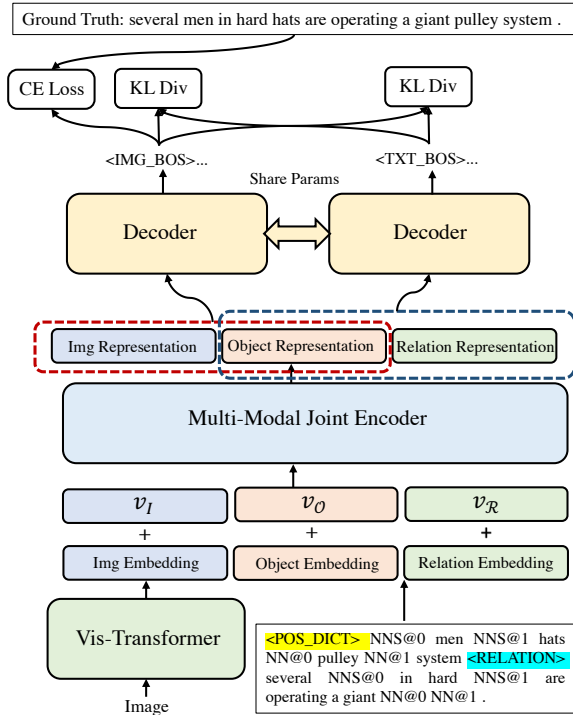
Ground Truth: several men in hard hats are operating a giant pulley system .

CE Loss

KL Div

KL Div

<IMG_BOS>...

<TXT_BOS>...

Share Params

Decoder

Decoder

Img Representation

Object Representation

Relation Representation

Multi-Modal Joint Encoder

$v_I$

$v_{\mathcal{O}}$

$v_{\mathcal{R}}$

+

+

+

Img Embedding

Object Embedding

Relation Embedding

Vis-Transformer

Image

<POS_DICT> NNS@0 men NNS@1 hats NN@0 pulley NN@1 system <RELATION> several NNS@0 in hard NNS@1 are operating a giant NN@0 NN@1 .